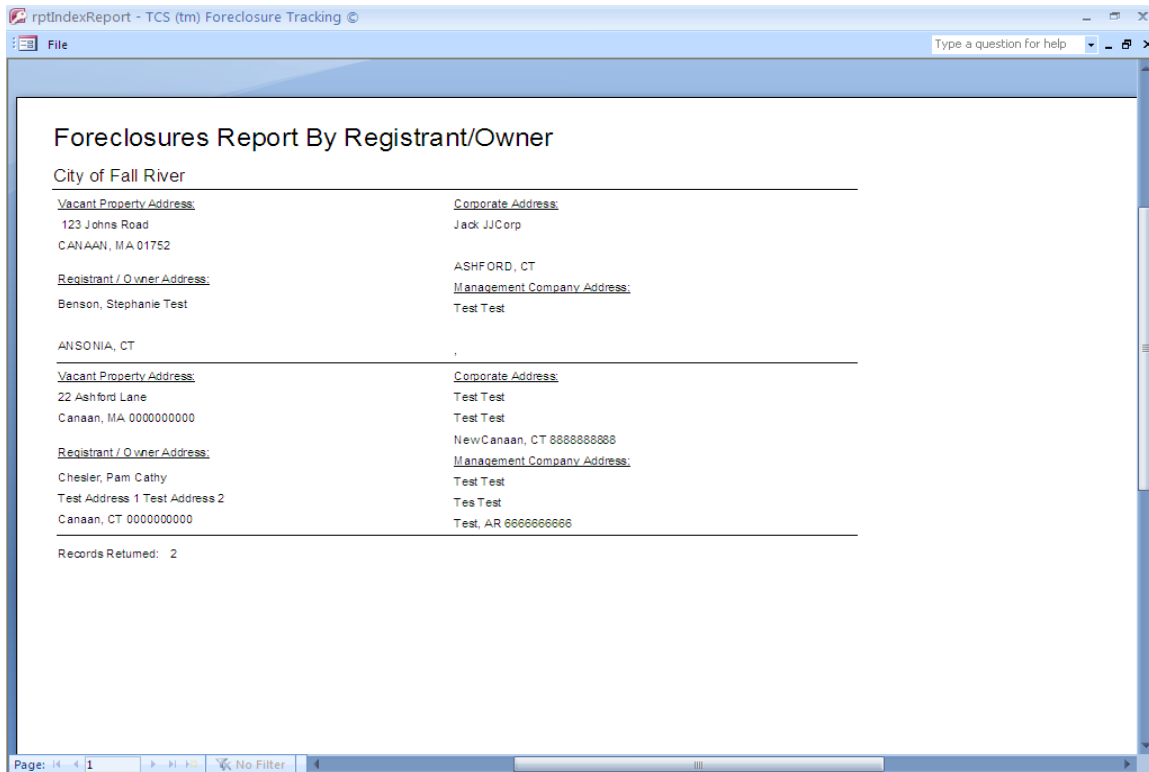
rptIndexReport - TCS (tm) Foreclosure Tracking ©

File

Type a question for help

Foreclosures Report By Registrant/Owner

City of Fall River

Vacant Property Address:
123 Johns Road
CANAAN, MA 01752

Registrant / Owner Address:
Benson, Stephanie Test

ANSONIA, CT

Corporate Address:
Jack JJCorp

ASHFORD, CT

Management Company Address:
Test Test

,

Vacant Property Address:
22 Ashford Lane
Canaan, MA 0000000000

Registrant / Owner Address:
Chesler, Pam Cathy
Test Address 1 Test Address 2
Canaan, CT 0000000000

Corporate Address:
Test Test
Test Test
NewCanaan, CT 8888888888

Management Company Address:
Test Test
Tes Test
Test, AR 6666666666

Records Returned: 2

Page: 1

No Filter